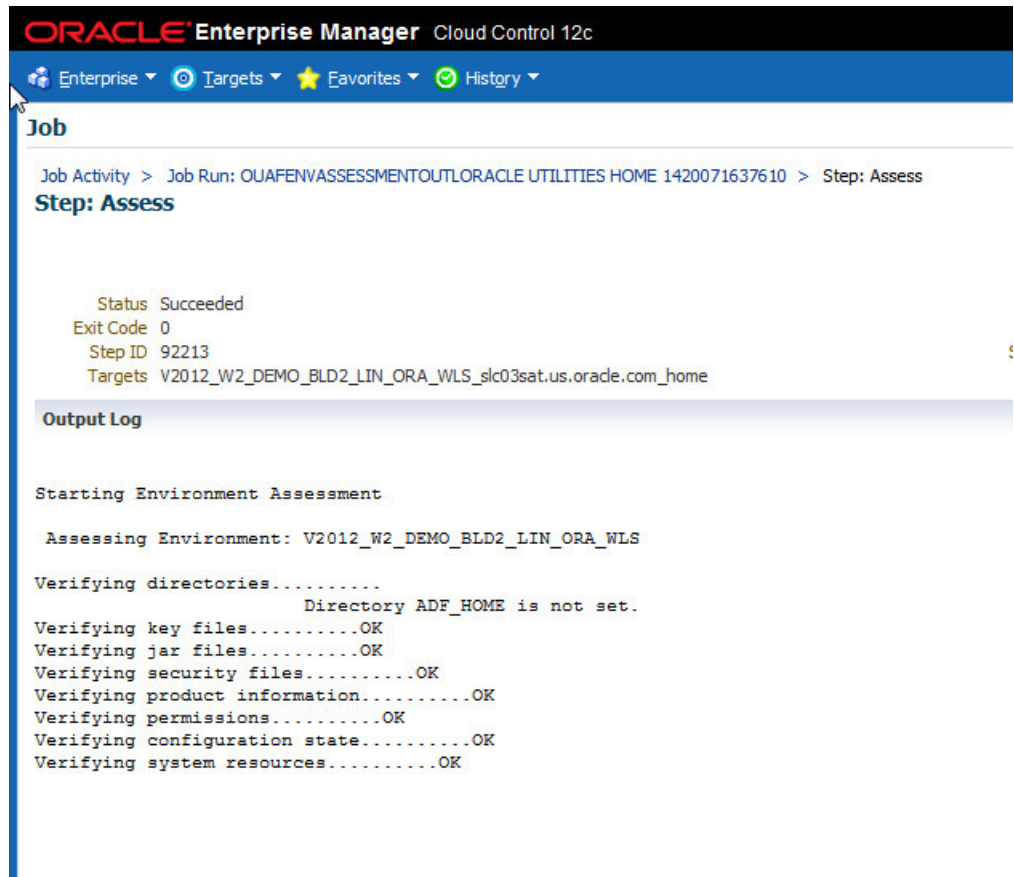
ORACLE Enterprise Manager Cloud Control 12c

Enterprise ▼ Targets ▼ Favorites ▼ History ▼

Job

Job Activity > Job Run: OUAFENVASSESSMENTOUTLORACLE UTILITIES HOME 1420071637610 > Step: Assess

Step: Assess

Status Succeeded
Exit Code 0
Step ID 92213
Targets V2012_W2_DEMO_BLD2_LIN_ORA_WLS_slc03sat.us.oracle.com_home

Output Log

Starting Environment Assessment

Assessing Environment: V2012_W2_DEMO_BLD2_LIN_ORA_WLS

Verifying directories..........
Directory ADF_HOME is not set.
Verifying key files..........OK
Verifying jar files..........OK
Verifying security files..........OK
Verifying product information..........OK
Verifying permissions..........OK
Verifying configuration state..........OK
Verifying system resources..........OK